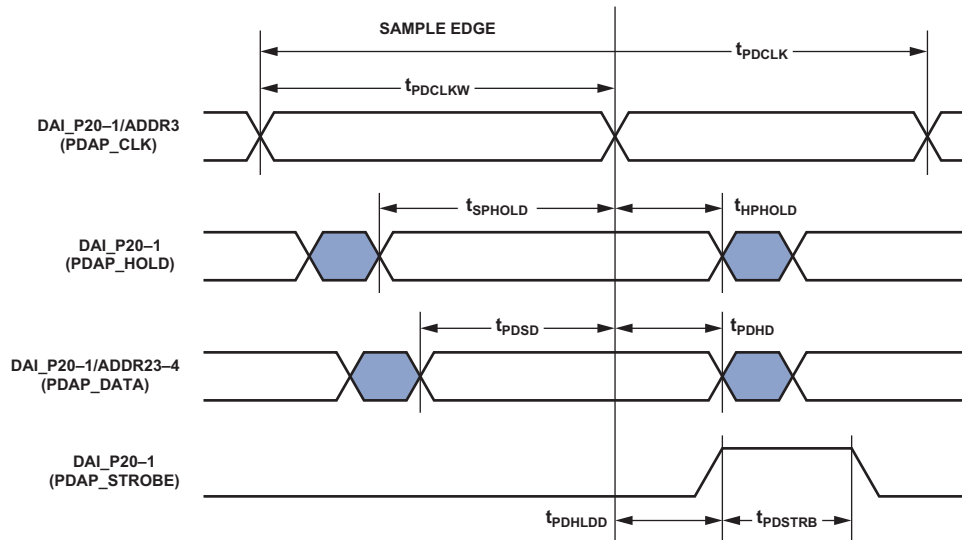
SAMPLE EDGE

$t_{PDCLK}$

$t_{PDCLKW}$

DAI_P20–1/ADDR3
(PDAP_CLK)

$t_{SPHOLD}$

$t_{HPHOLD}$

DAI_P20–1
(PDAP_HOLD)

$t_{PDSD}$

$t_{PDHD}$

DAI_P20–1/ADDR23–4
(PDAP_DATA)

DAI_P20–1
(PDAP_STROBE)

$t_{PDHLDD}$

$t_{PDSTRB}$